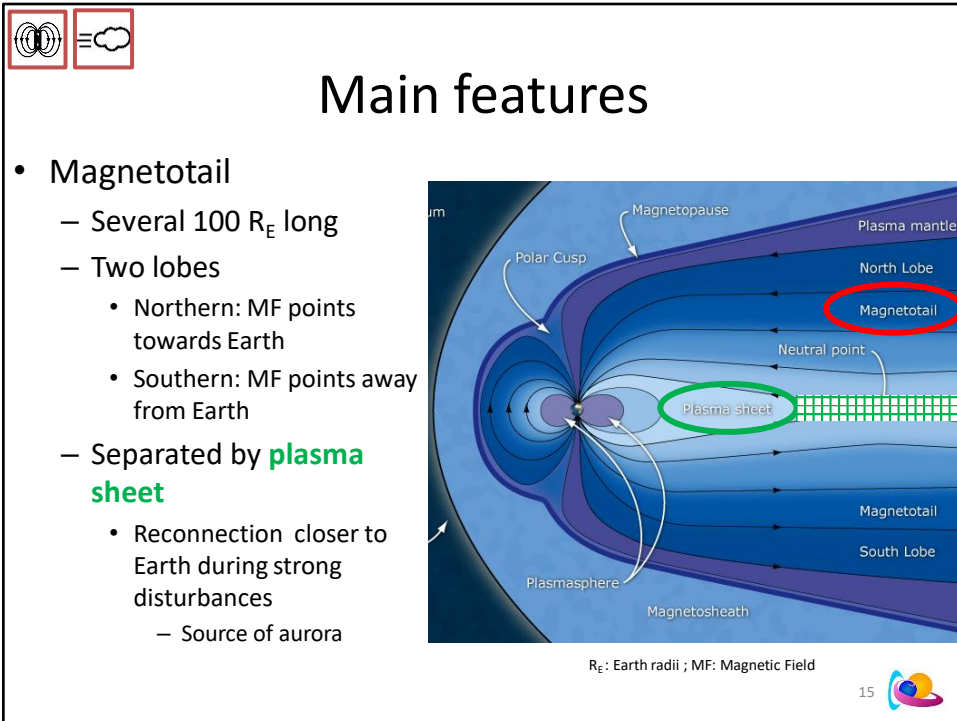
Main features

- Magnetotail
 - Several 100 $R_E$ long
 - Two lobes
 - Northern: MF points towards Earth
 - Southern: MF points away from Earth
 - Separated by plasma sheet
 - Reconnection closer to Earth during strong disturbances
 - Source of aurora

um

Magnetopause

Plasma mantle

Polar Cusp

North Lobe

Magnetotail

Neutral point

Plasma sheet

Magnetotail

South Lobe

Plasmasphere

Magnetosheath

$R_E$: Earth radii ; MF: Magnetic Field

15